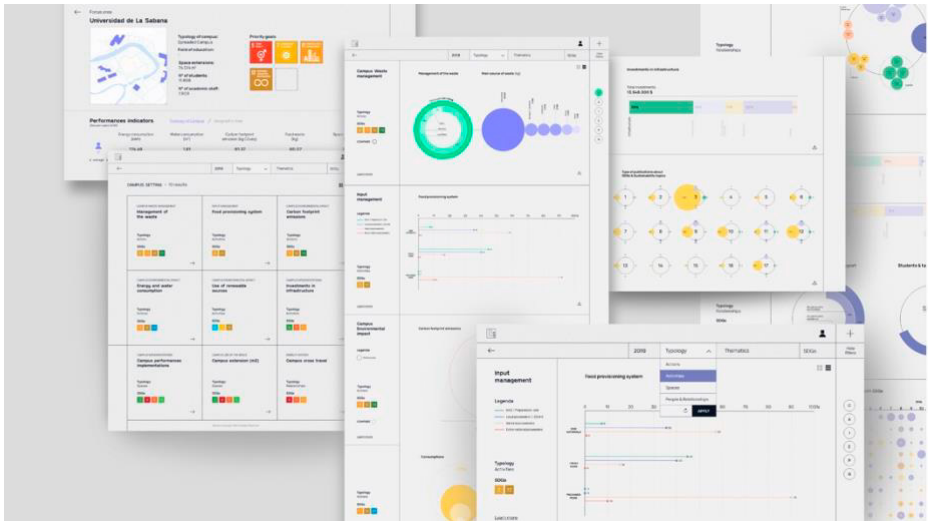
Universidad de La Sabana

Typology of campus:

Priority goals

Space extension:

N° of students:

N° of academic staff:

Performances indicators

Campus: Waste management

Management of the waste

Typology

SDGs

Investments in infrastructure

Typology

2019

Typology

Thematics

CAMPUS SETTING

Management of the waste

Food provisioning system

Carbon footprint emissions

Typology

SDGs

Energy and water consumption

Use of renewable sources

Investments in infrastructure

Campus performances implementations

Campus extension (m2)

Campus cross travel

Input management

Legenda

Food provisioning system

Campus Environmental impact

Carbon footprint emissions

Consumption

Input management

Legenda

Food provisioning system

2019

Typology

Thematics

SDGs

Activity

Activities

Spaces

People & Relationships

APPLY

Typology

Activities

SDGs

Students &